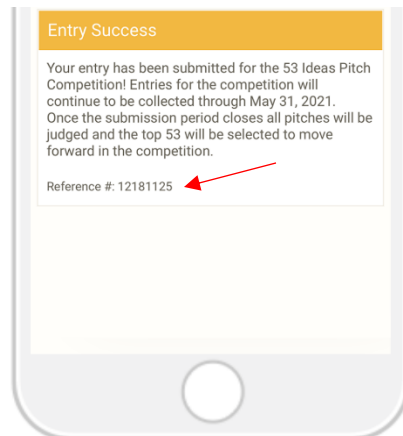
Entry Success

Your entry has been submitted for the 53 Ideas Pitch Competition! Entries for the competition will continue to be collected through May 31, 2021. Once the submission period closes all pitches will be judged and the top 53 will be selected to move forward in the competition.

Reference #: 12181125